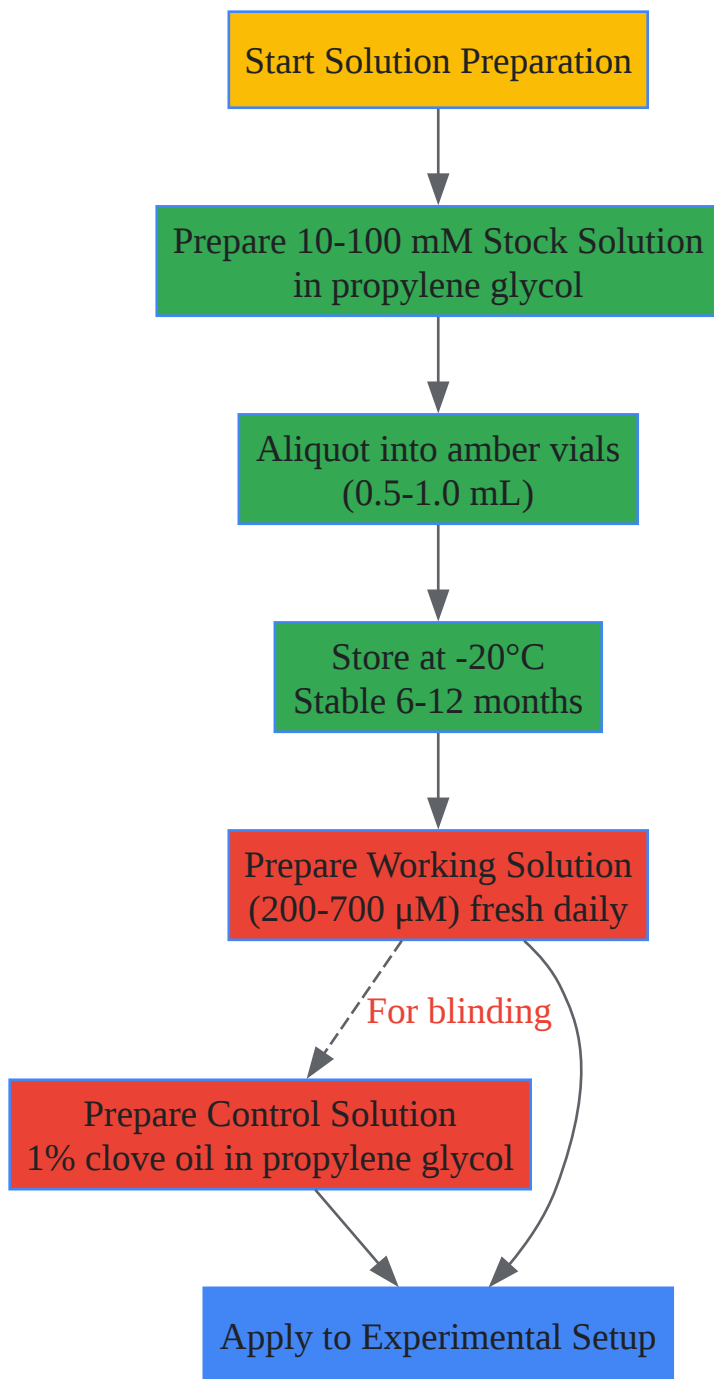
Start Solution Preparation

Prepare 10-100 mM Stock Solution in propylene glycol

Aliquot into amber vials (0.5-1.0 mL)

Store at -20°C Stable 6-12 months

Prepare Working Solution (200-700 µM) fresh daily

For blinding

Prepare Control Solution 1% clove oil in propylene glycol

Apply to Experimental Setup